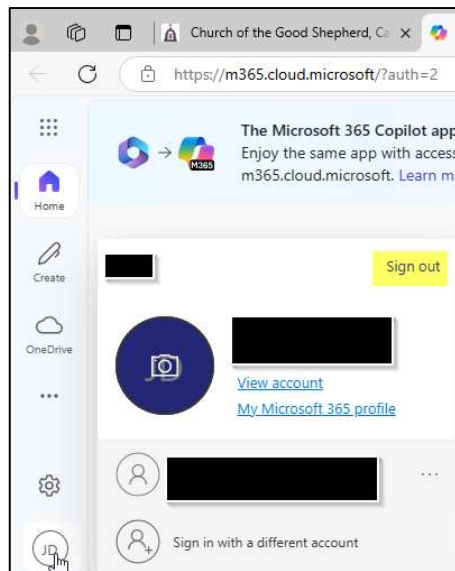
Church of the Good Shepherd, Ca ×

https://m365.cloud.microsoft/?auth=2

M365

The Microsoft 365 Copilot app
Enjoy the same app with access
m365.cloud.microsoft. Learn m

Home

Create

OneDrive

...

Sign out

JD

View account

My Microsoft 365 profile

...

Sign in with a different account

JD